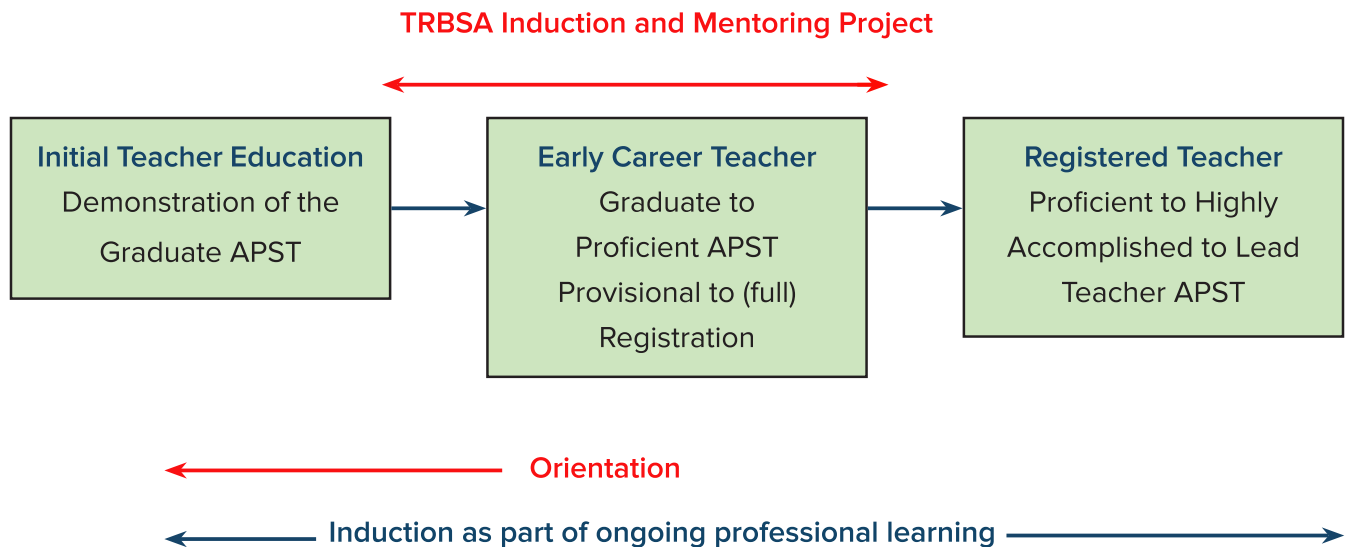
TRBSA Induction and Mentoring Project

Initial Teacher Education
Demonstration of the Graduate APST

Early Career Teacher
Graduate to Proficient APST
Provisional to (full) Registration

Registered Teacher
Proficient to Highly Accomplished to Lead Teacher APST

Orientation

Induction as part of ongoing professional learning